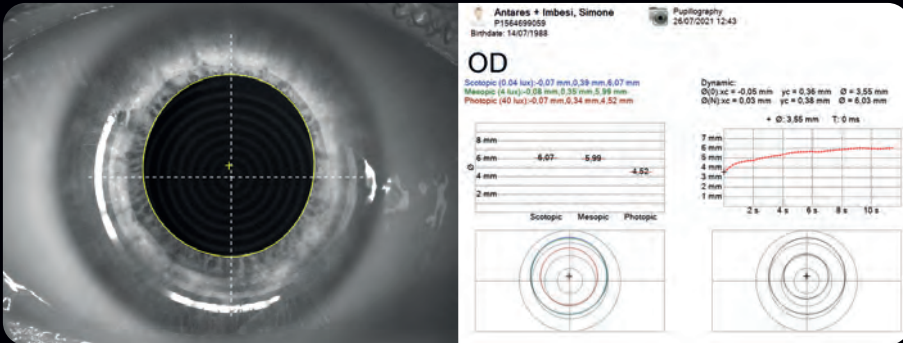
Antares + Imbesi, Simone
P1564699059
Birthdate: 14/07/1988

Pupillography
26/07/2021 12:43

OD

Scotopic (0.04 lux):-0,07 mm,0,39 mm,6,07 mm
Mesopic (4 lux):-0,08 mm,0,35 mm,5,99 mm
Photopic (40 lux):-0,07 mm,0,34 mm,4,52 mm

Dynamic:
Ø(0):xc = -0,05 mm yc = 0,36 mm Ø = 3,55 mm
Ø(N):xc = 0,03 mm yc = 0,38 mm Ø = 6,03 mm

8 mm
6 mm
4 mm
2 mm
Ø
6,07
5,99
4,52
Scotopic Mesopic Photopic

+ Ø: 3,55 mm T: 0 ms
7 mm
6 mm
5 mm
4 mm
3 mm
2 mm
1 mm
2 s 4 s 6 s 8 s 10 s